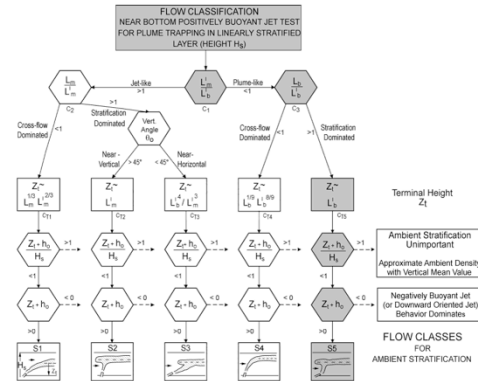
FLOW CLASSIFICATION
NEAR BOTTOM POSITIVELY BUOYANT JET TEST FOR PLUME TRAPPING IN LINEARLY STRATIFIED LAYER (HEIGHT $H_s$)

$\frac{L'_m}{L'_b}$

$C_1$

Jet-like

>1

Plume-like

<1

$\frac{L_m}{L'_m}$

$C_2$

$\frac{L_b}{L'_b}$

$C_3$

>1

Stratification Dominated

Cross-flow Dominated

<1

Vert. Angle $\theta_0$

Near-Vertical

> 45°

Near-Horizontal

< 45°

Cross-flow Dominated

<1

>1

Stratification Dominated

$Z_t \sim L_m^{1/3} L'^{2/3}_m$

$C_{t1}$

$Z_t \sim L'_m$

$C_{t2}$

$Z_t \sim L_b^{4} / L'^{3}_m$

$C_{t3}$

$Z_t \sim L_b^{1/3} L'^{8/9}_b$

$C_{t4}$

$Z_t \sim L'_b$

$C_{t5}$

Terminal Height $Z_t$

$\frac{Z_t + h_0}{H_s}$

>1

<1

Ambient Stratification Unimportant

Approximate Ambient Density with Vertical Mean Value

$Z_t + h_0$

< 0

>0

Negatively Buoyant Jet (or Downward Oriented Jet) Behavior Dominates

FLOW CLASSES FOR AMBIENT STRATIFICATION

S1

$H_s$

$Z_t$

S2

S3

S4

S5